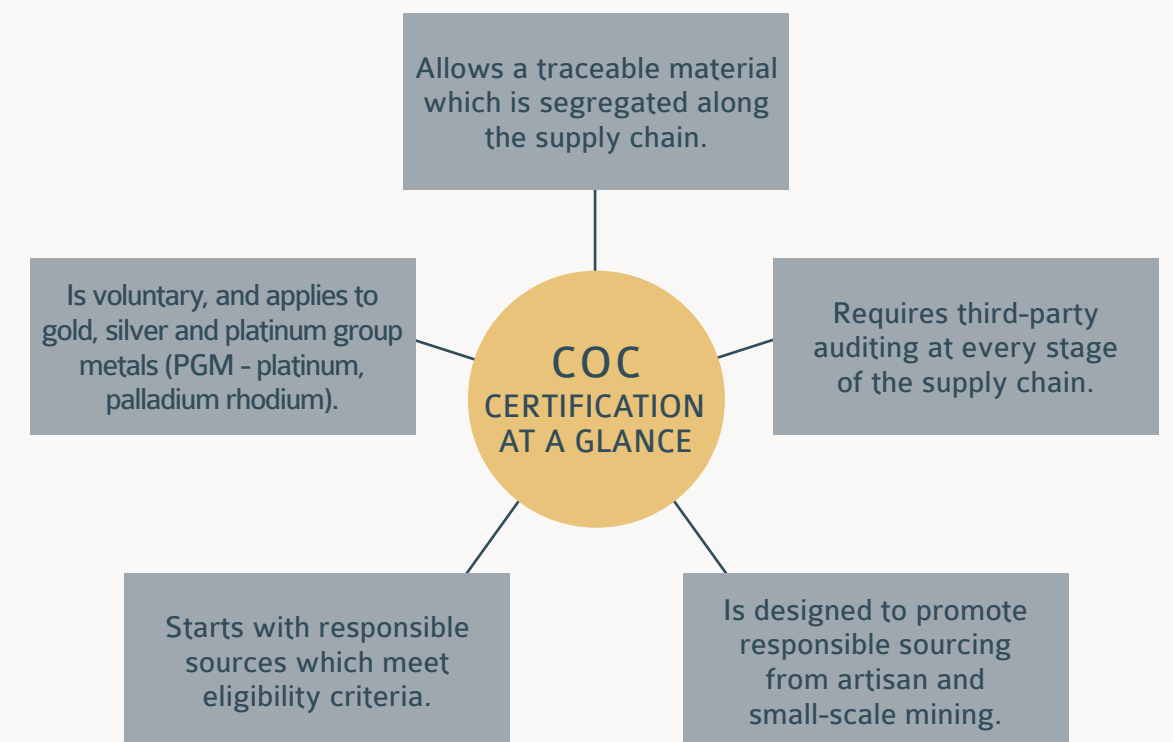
Allows a traceable material which is segregated along the supply chain.

Is voluntary, and applies to gold, silver and platinum group metals (PGM - platinum, palladium rhodium).

COC
CERTIFICATION AT A GLANCE

Requires third-party auditing at every stage of the supply chain.

Starts with responsible sources which meet eligibility criteria.

Is designed to promote responsible sourcing from artisan and small-scale mining.